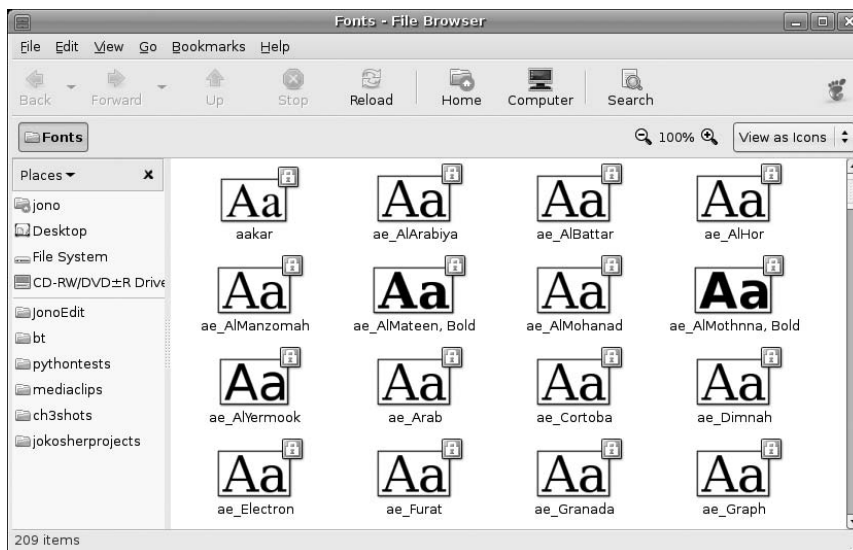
Fonts - File Browser

File Edit View Go Bookmarks Help

Back Forward Up Stop Reload Home Computer Search

Fonts

100% View as Icons

Places ▾ ×

jono
Desktop
File System
CD-RW/DVD±R Drive
JonoEdit
bt
pythontests
mediaclips
ch3shots
jokosherprojects

Aa
aakar

Aa
ae_AlArabiya

Aa
ae_AlBattar

Aa
ae_AlHor

Aa
ae_AlManzomah

Aa
ae_AlMateen, Bold

Aa
ae_AlMohanad

Aa
ae_AlMothnna, Bold

Aa
ae_AlYermook

Aa
ae_Arab

Aa
ae_Cortoba

Aa
ae_Dimnah

Aa
ae_Electron

Aa
ae_Furat

Aa
ae_Granada

Aa
ae_Graph

209 items